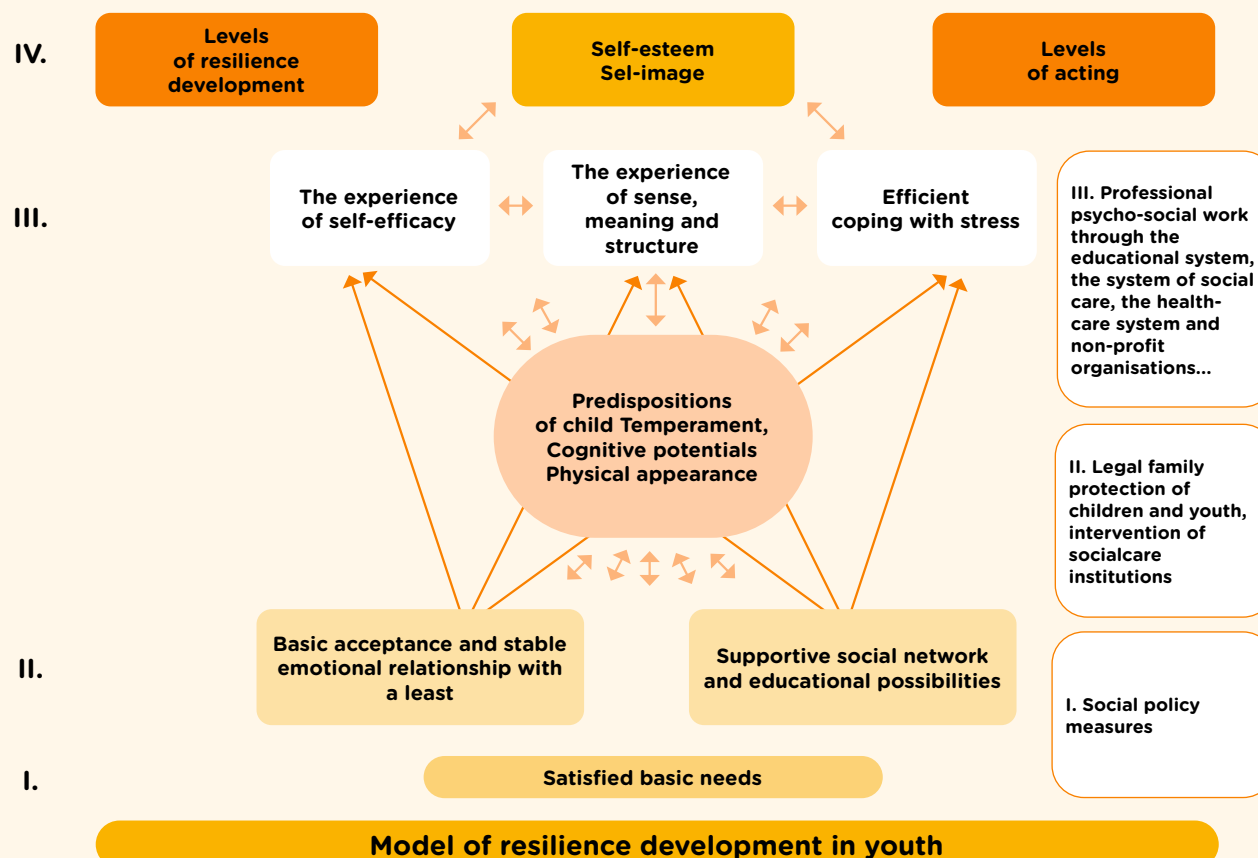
IV.

Levels of resilience development

Self-esteem Sel-image

Levels of acting

III.

The experience of self-efficacy

The experience of sense, meaning and structure

Efficient coping with stress

III. Professional psycho-social work through the educational system, the system of social care, the healthcare system and non-profit organisations...

Predispositions of child Temperament, Cognitive potentials Physical appearance

II. Legal family protection of children and youth, intervention of socialcare institutions

II.

Basic acceptance and stable emotional relationship with a least

Supportive social network and educational possibilities

I. Social policy measures

I.

Satisfied basic needs

Model of resilience development in youth